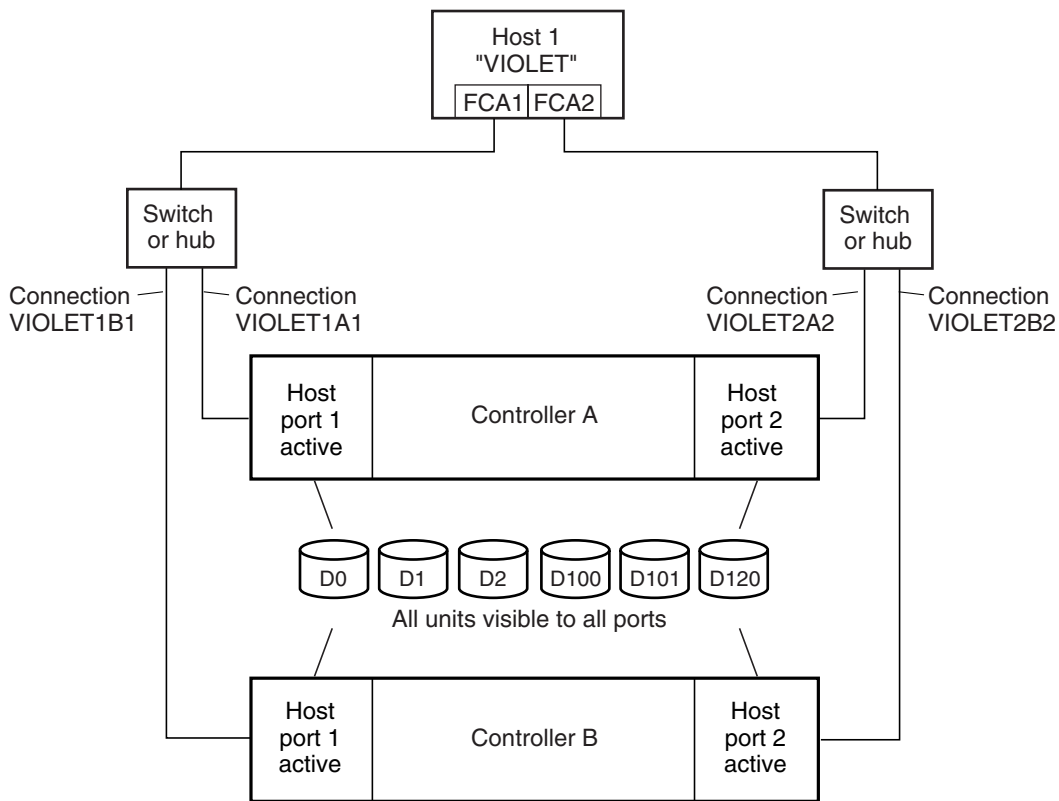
Host 1
"VIOLET"
FCA1 FCA2

Switch or hub

Switch or hub

Connection VIOLET1B1

Connection VIOLET1A1

Connection VIOLET2A2

Connection VIOLET2B2

Host port 1 active

Controller A

Host port 2 active

D0 D1 D2 D100 D101 D120

All units visible to all ports

Host port 1 active

Controller B

Host port 2 active